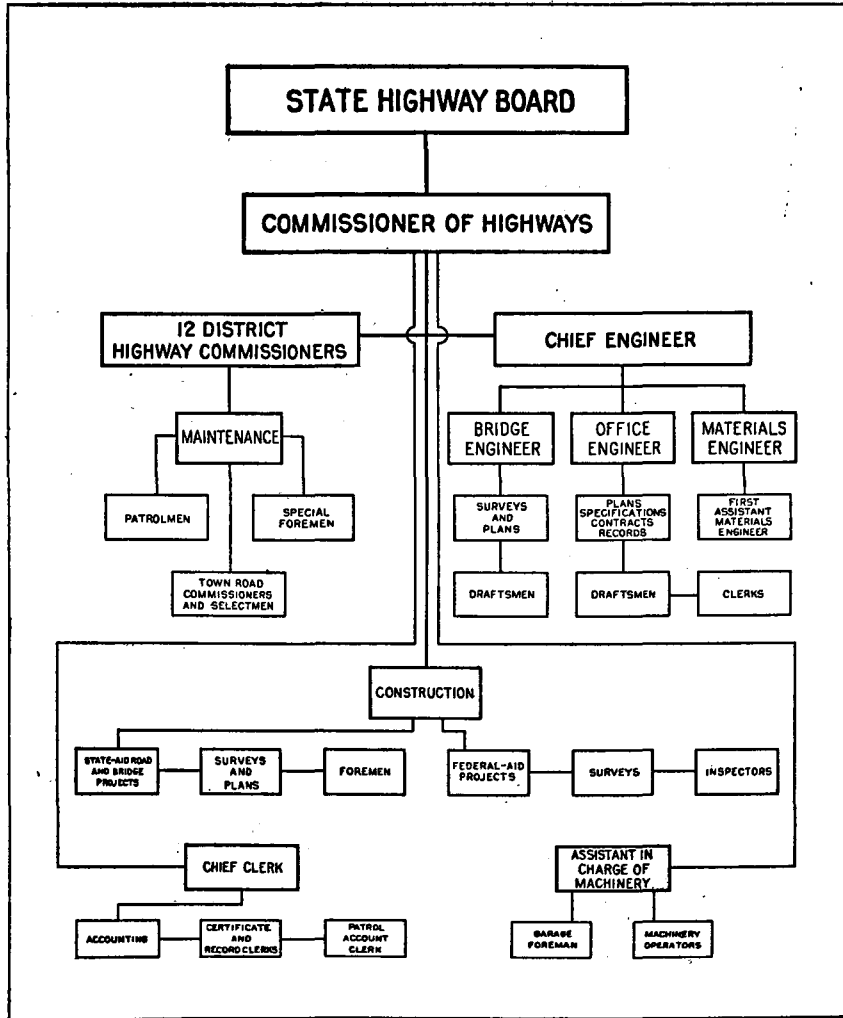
STATE HIGHWAY BOARD

COMMISSIONER OF HIGHWAYS

12 DISTRICT HIGHWAY COMMISSIONERS

CHIEF ENGINEER

MAINTENANCE

PATROLMEN

SPECIAL FOREMEN

TOWN ROAD COMMISSIONERS AND SELECTMEN

BRIDGE ENGINEER

OFFICE ENGINEER

MATERIALS ENGINEER

SURVEYS AND PLANS

PLANS SPECIFICATIONS CONTRACTS RECORDS

FIRST ASSISTANT MATERIALS ENGINEER

DRAFTSMEN

DRAFTSMEN

CLERKS

CONSTRUCTION

STATE-AID ROAD AND BRIDGE PROJECTS

SURVEYS AND PLANS

FOREMEN

FEDERAL-AID PROJECTS

SURVEYS

INSPECTORS

CHIEF CLERK

ASSISTANT IN CHARGE OF MACHINERY

ACCOUNTING

CERTIFICATE AND RECORD CLERKS

PATROL ACCOUNT CLERK

GARAGE FOREMAN

MACHINERY OPERATORS